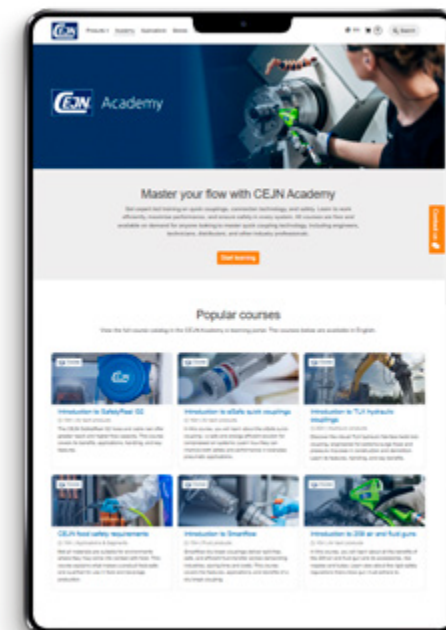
CEJN Products Academy Applications Stories Search

CEJN Academy

Master your flow with CEJN Academy

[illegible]

Start learning

Contact us

Popular courses

View the full course catalog in the CEJN Academy e-learning portal. The courses below are available in English.

Introduction to SafetyFlow 132

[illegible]

Introduction to eSafe quick couplings

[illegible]

Introduction to TLX hydraulic couplings

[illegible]

CEJN food safety requirements

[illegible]

Introduction to Smartflow

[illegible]

Introduction to 208 air and fluid guns

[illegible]